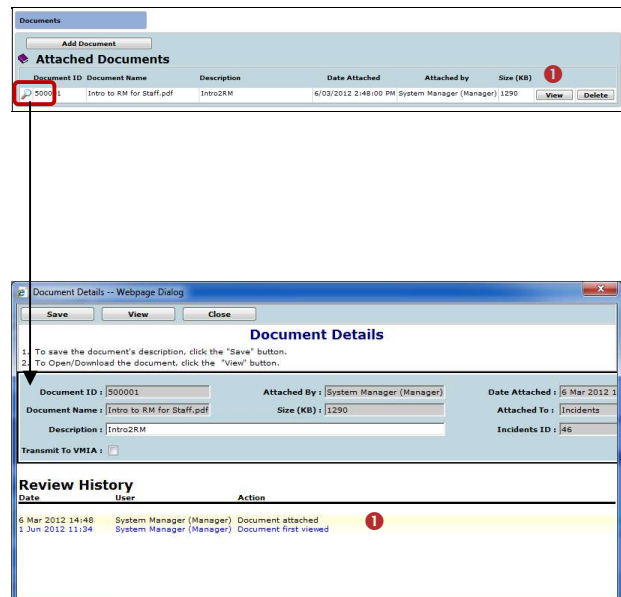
Documents

Add Document

Attached Documents

| Document ID | Document Name | Description | Date Attached | Attached by | Size (KB) | ❶ | |
|---|---|---|---|---|---|---|---|
| 500001 | Intro to RM for Staff.pdf | Intro2RM | 6/03/2012 2:48:00 PM | System Manager (Manager) | 1290 | View | Delete |

Document Details -- Webpage Dialog

Save View Close

Document Details

1. To save the document's description, click the "Save" button.
2. To Open/Download the document, click the "View" button.

Document ID : 500001
Attached By : System Manager (Manager)
Date Attached : 6 Mar 2012 1
Document Name : Intro to RM for Staff.pdf
Size (KB) : 1290
Attached To : Incidents
Description : Intro2RM
Incidents ID : 46
Transmit To VMIA :

Review History

| Date | User | Action |
|---|---|---|
| 6 Mar 2012 14:48 | System Manager (Manager) | Document attached ❶ |
| 1 Jun 2012 11:34 | System Manager (Manager) | Document first viewed |